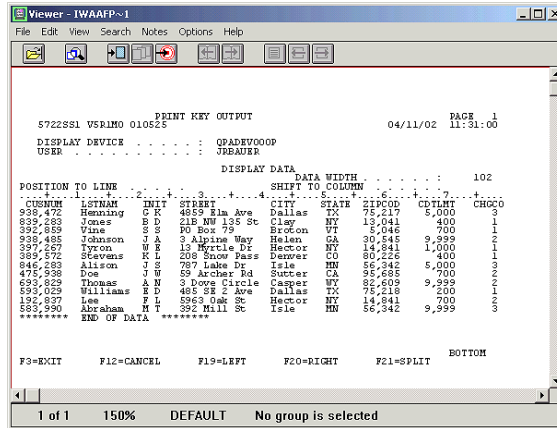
Viewer - IWAAFP~1
File Edit View Search Notes Options Help

PRINT KEY OUTPUT PAGE 1
5722SS1 V5R1M0 010525 04/11/02 11:31:00

DISPLAY DEVICE . . . . . : QPADEV000P
USER . . . . . . . . . . : JRBAUER

DISPLAY DATA
DATA WIDTH . . . . . . : 102
POSITION TO LINE . . . . . SHIFT TO COLUMN
....+....1....+....2....+....3....+....4....+....5....+....6....+....7....+....

| CUSNUM | LSTNAM | INIT | STREET | CITY | STATE | ZIPCOD | CDTLMT | CHGCO |
|---|---|---|---|---|---|---|---|---|
| 938,472 | Henning | G K | 4859 Elm Ave | Dallas | TX | 75,217 | 5,000 | 3 |
| 839,283 | Jones | B D | 21B NW 135 St | Clay | NY | 13,041 | 400 | 1 |
| 392,859 | Vine | S S | PO Box 79 | Broton | VT | 5,046 | 700 | 1 |
| 938,485 | Johnson | J A | 3 Alpine Way | Helen | GA | 30,545 | 9,999 | 2 |
| 397,267 | Tyron | W E | 13 Myrtle Dr | Hector | NY | 14,841 | 1,000 | 1 |
| 389,572 | Stevens | K L | 208 Snow Pass | Denver | CO | 80,226 | 400 | 1 |
| 846,283 | Alison | J S | 787 Lake Dr | Isle | MN | 56,342 | 5,000 | 3 |
| 475,938 | Doe | J W | 59 Archer Rd | Sutter | CA | 95,685 | 700 | 2 |
| 693,829 | Thomas | A N | 3 Dove Circle | Casper | WY | 82,609 | 9,999 | 2 |
| 593,029 | Williams | E D | 485 SE 2 Ave | Dallas | TX | 75,218 | 200 | 1 |
| 192,837 | Lee | F L | 5963 Oak St | Hector | NY | 14,841 | 700 | 2 |
| 583,990 | Abraham | M T | 392 Mill St | Isle | MN | 56,342 | 9,999 | 3 |

******** END OF DATA ********

BOTTOM
F3=EXIT F12=CANCEL F19=LEFT F20=RIGHT F21=SPLIT

1 of 1 150% DEFAULT No group is selected